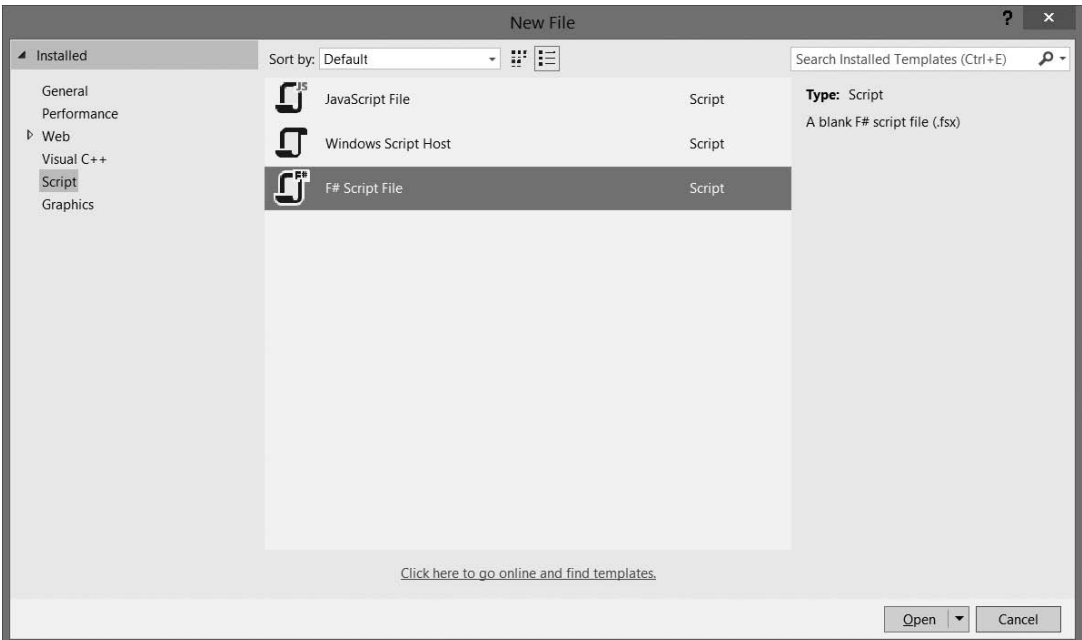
New File

? ×

Installed

General
Performance
Web
Visual C++
Script
Graphics

Sort by: Default

JavaScript File Script
Windows Script Host Script
F# Script File Script

Search Installed Templates (Ctrl+E)

Type: Script
A blank F# script file (.fsx)

Click here to go online and find templates.

Open Cancel